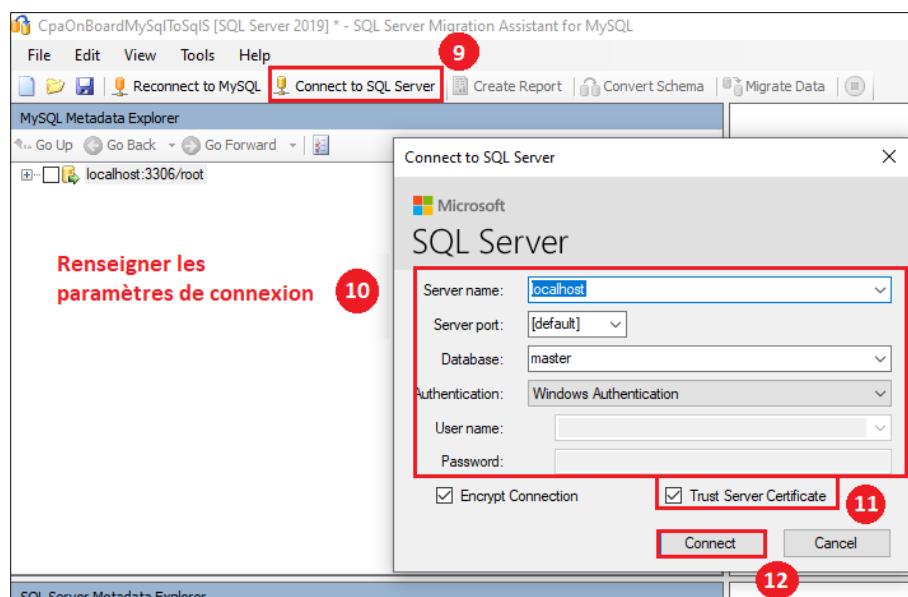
CpaOnBoardMySqlToSqlS [SQL Server 2019] * - SQL Server Migration Assistant for MySQL

File Edit View Tools Help

Reconnect to MySQL Connect to SQL Server Create Report Convert Schema Migrate Data

9

MySQL Metadata Explorer

Go Up Go Back Go Forward

localhost:3306/root

Renseigner les paramètres de connexion

10

Connect to SQL Server

Microsoft
SQL Server

Server name: localhost

Server port: [default]

Database: master

Authentication: Windows Authentication

User name:

Password:

Encrypt Connection

Trust Server Certificate

11

Connect Cancel

12

SQL Server Metadata Explorer